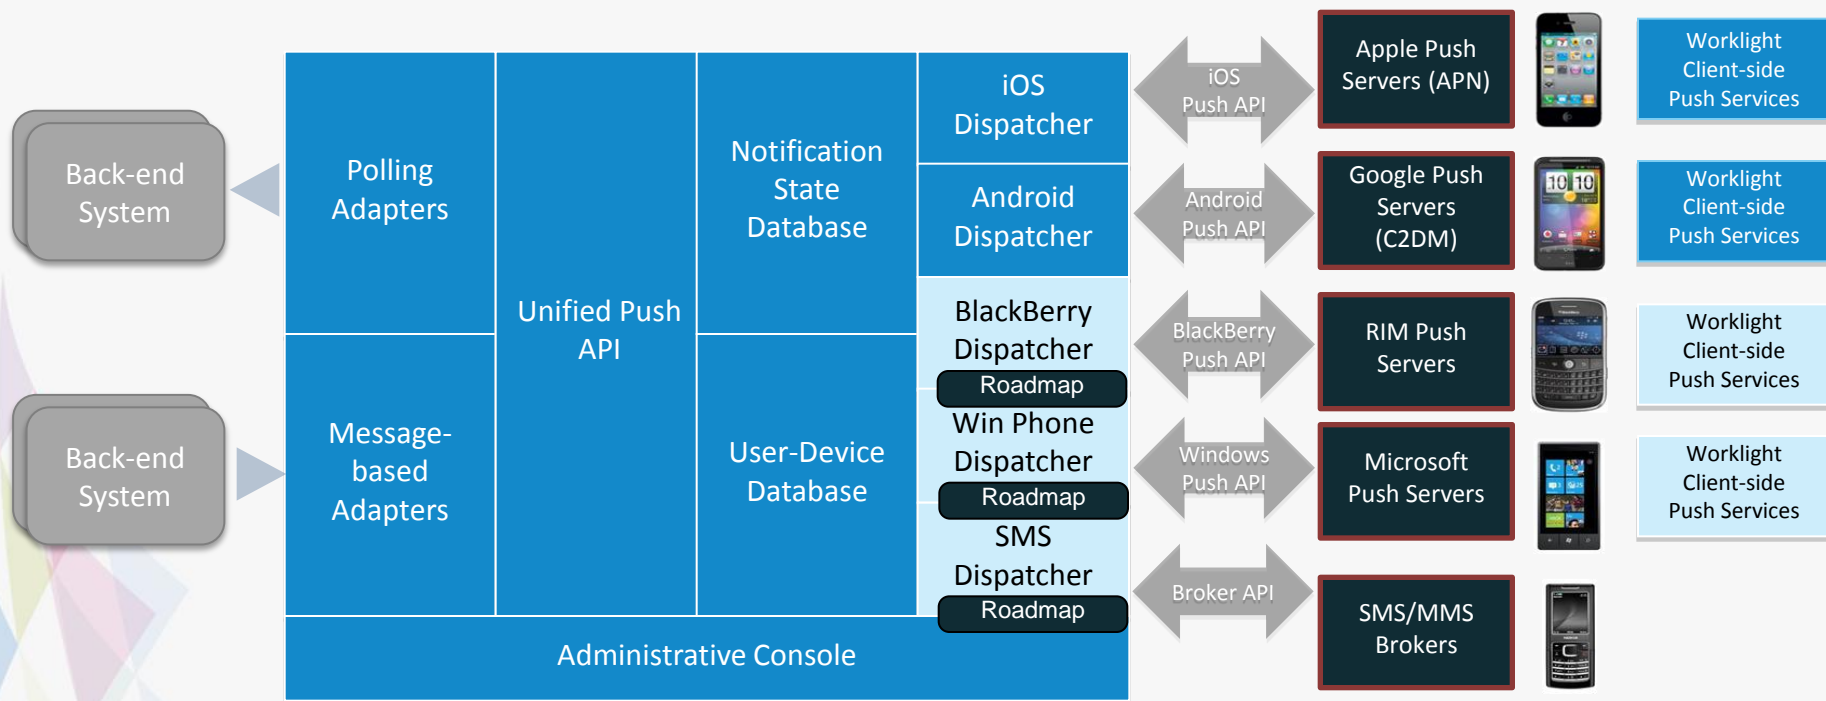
Back-end System

Back-end System

Polling Adapters

Message-based Adapters

Unified Push API

Notification State Database

User-Device Database

iOS Dispatcher

Android Dispatcher

BlackBerry Dispatcher

Roadmap

Win Phone Dispatcher

Roadmap

SMS Dispatcher

Roadmap

Administrative Console

iOS Push API

Android Push API

BlackBerry Push API

Windows Push API

Broker API

Apple Push Servers (APN)

Google Push Servers (C2DM)

RIM Push Servers

Microsoft Push Servers

SMS/MMS Brokers

10 10

Worklight Client-side Push Services

Worklight Client-side Push Services

Worklight Client-side Push Services

Worklight Client-side Push Services